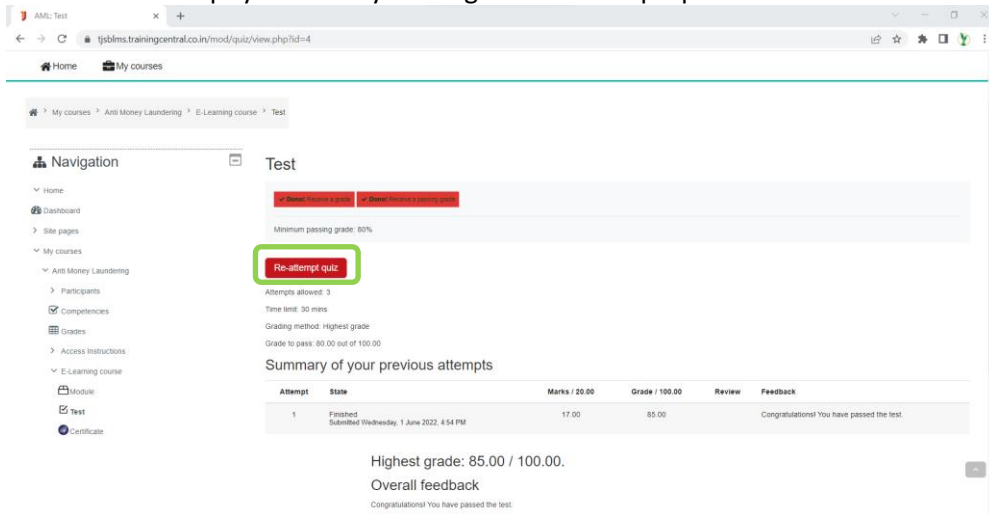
AML: Test
tjsblms.trainingcentral.co.in/mod/quiz/view.php?id=4

Home
My courses

My courses > Anti Money Laundering > E-Learning course > Test

Navigation

Home
Dashboard
Site pages
My courses
Anti Money Laundering
Participants
Competencies
Grades
Access Instructions
E-Learning course
Module
Test
Certificate

Test

Done: Receive a grade
Done: Receive a passing grade

Minimum passing grade: 80%

Re-attempt quiz

Attempts allowed: 3
Time limit: 30 mins
Grading method: Highest grade
Grade to pass: 80.00 out of 100.00

Summary of your previous attempts

| Attempt | State | Marks / 20.00 | Grade / 100.00 | Review | Feedback |
|---|---|---|---|---|---|
| 1 | Finished Submitted Wednesday, 1 June 2022, 4:54 PM | 17.00 | 85.00 | | Congratulations! You have passed the test. |

Highest grade: 85.00 / 100.00.

Overall feedback

Congratulations! You have passed the test.